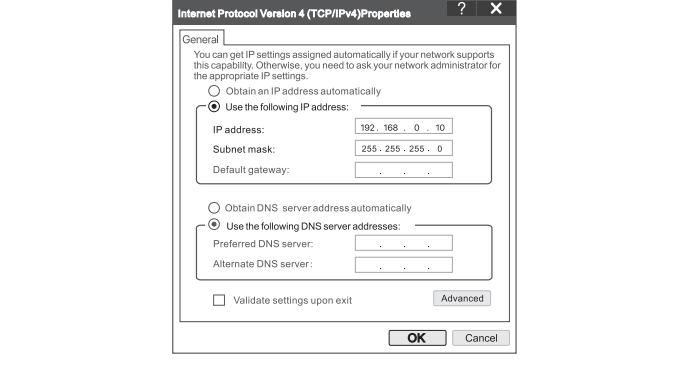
Internet Protocol Version 4 (TCP/IPv4)Properties ? ✕

General

You can get IP settings assigned automatically if your network supports this capability. Otherwise, you need to ask your network administrator for the appropriate IP settings.

Obtain an IP address automatically

Use the following IP address:

IP address: 192 . 168 . 0 . 10

Subnet mask: 255 . 255 . 255 . 0

Default gateway: . . .

Obtain DNS server address automatically

Use the following DNS server addresses:

Preferred DNS server: . . .

Alternate DNS server: . . .

Validate settings upon exit

Advanced

OK

Cancel